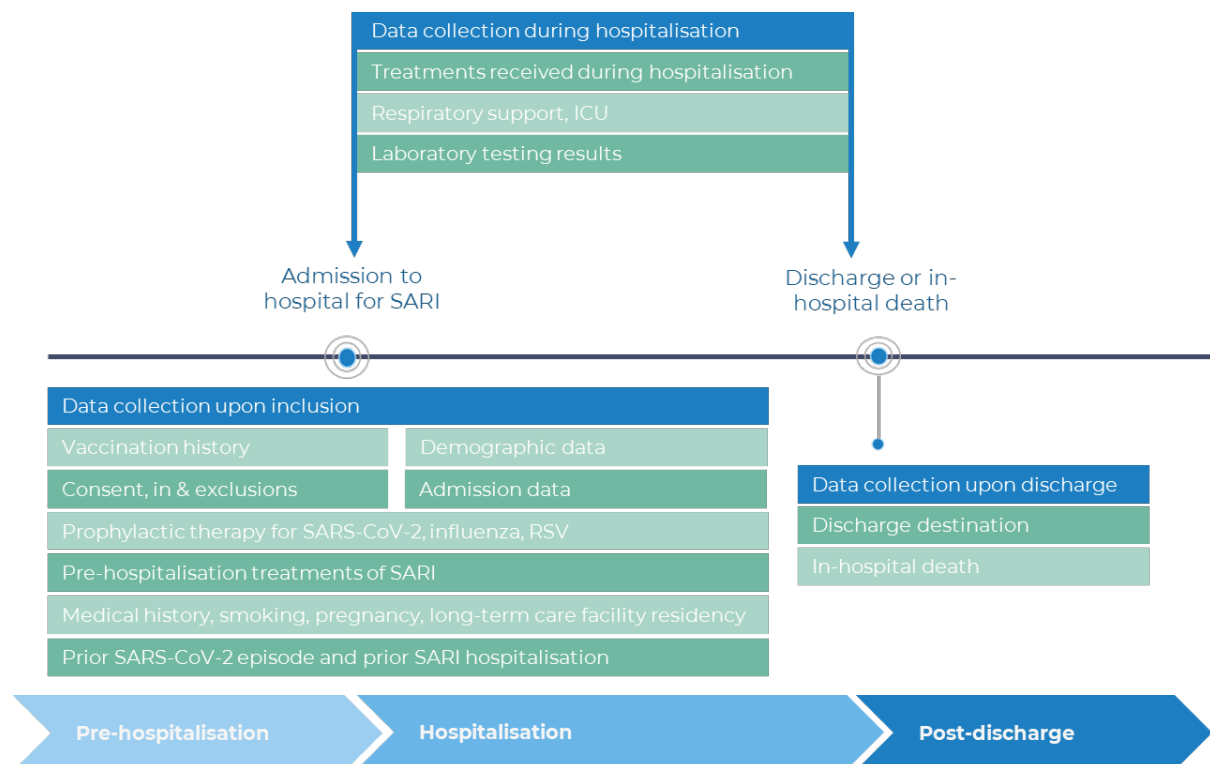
Data collection during hospitalisation
Treatments received during hospitalisation
Respiratory support, ICU
Laboratory testing results

Admission to hospital for SARI

Discharge or in-hospital death

Data collection upon inclusion
Vaccination history
Demographic data
Consent, in & exclusions
Admission data
Prophylactic therapy for SARS-CoV-2, influenza, RSV
Pre-hospitalisation treatments of SARI
Medical history, smoking, pregnancy, long-term care facility residency
Prior SARS-CoV-2 episode and prior SARI hospitalisation

Data collection upon discharge
Discharge destination
In-hospital death

Pre-hospitalisation
Hospitalisation
Post-discharge